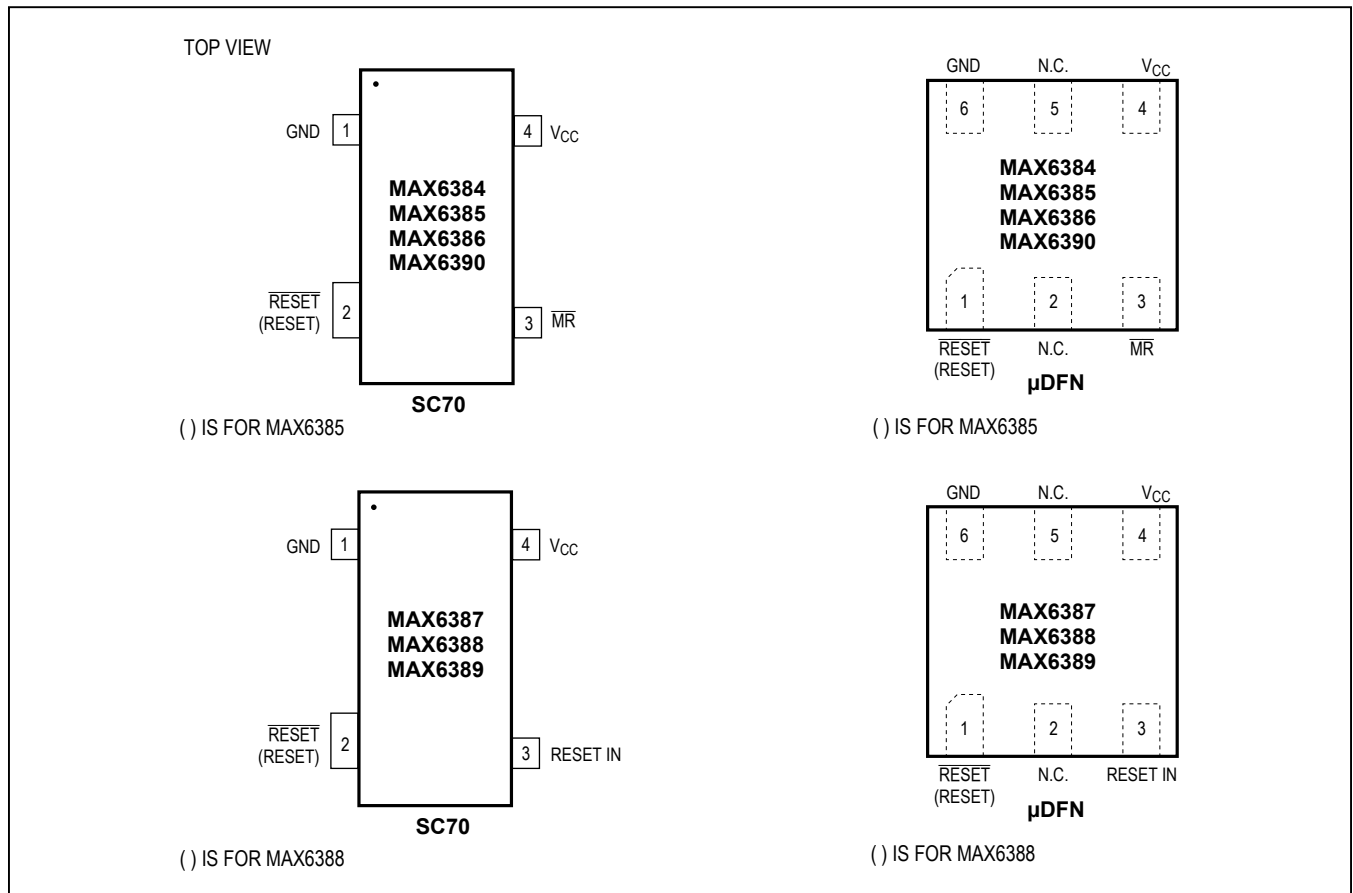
TOP VIEW

GND 1

4 $V_{CC}$

MAX6384
MAX6385
MAX6386
MAX6390

$\overline{RESET}$ (RESET) 2

3 $\overline{MR}$

SC70

( ) IS FOR MAX6385

GND N.C. $V_{CC}$

6 5 4

MAX6384
MAX6385
MAX6386
MAX6390

1 2 3

$\overline{RESET}$ (RESET) N.C. $\overline{MR}$

μDFN

( ) IS FOR MAX6385

GND 1

4 $V_{CC}$

MAX6387
MAX6388
MAX6389

$\overline{RESET}$ (RESET) 2

3 RESET IN

SC70

( ) IS FOR MAX6388

GND N.C. $V_{CC}$

6 5 4

MAX6387
MAX6388
MAX6389

1 2 3

$\overline{RESET}$ (RESET) N.C. RESET IN

μDFN

( ) IS FOR MAX6388